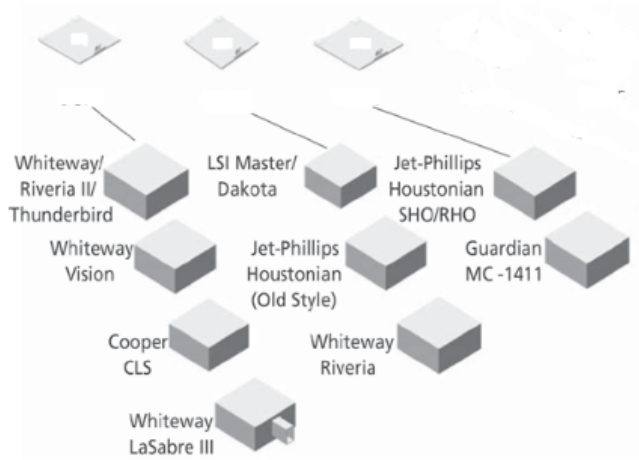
Whiteway/ Riveria II/ Thunderbird

LSI Master/ Dakota

Jet-Phillips Houstonian SHO/RHO

Whiteway Vision

Jet-Phillips Houstonian (Old Style)

Guardian MC -1411

Cooper CLS

Whiteway Riveria

Whiteway LaSabre III